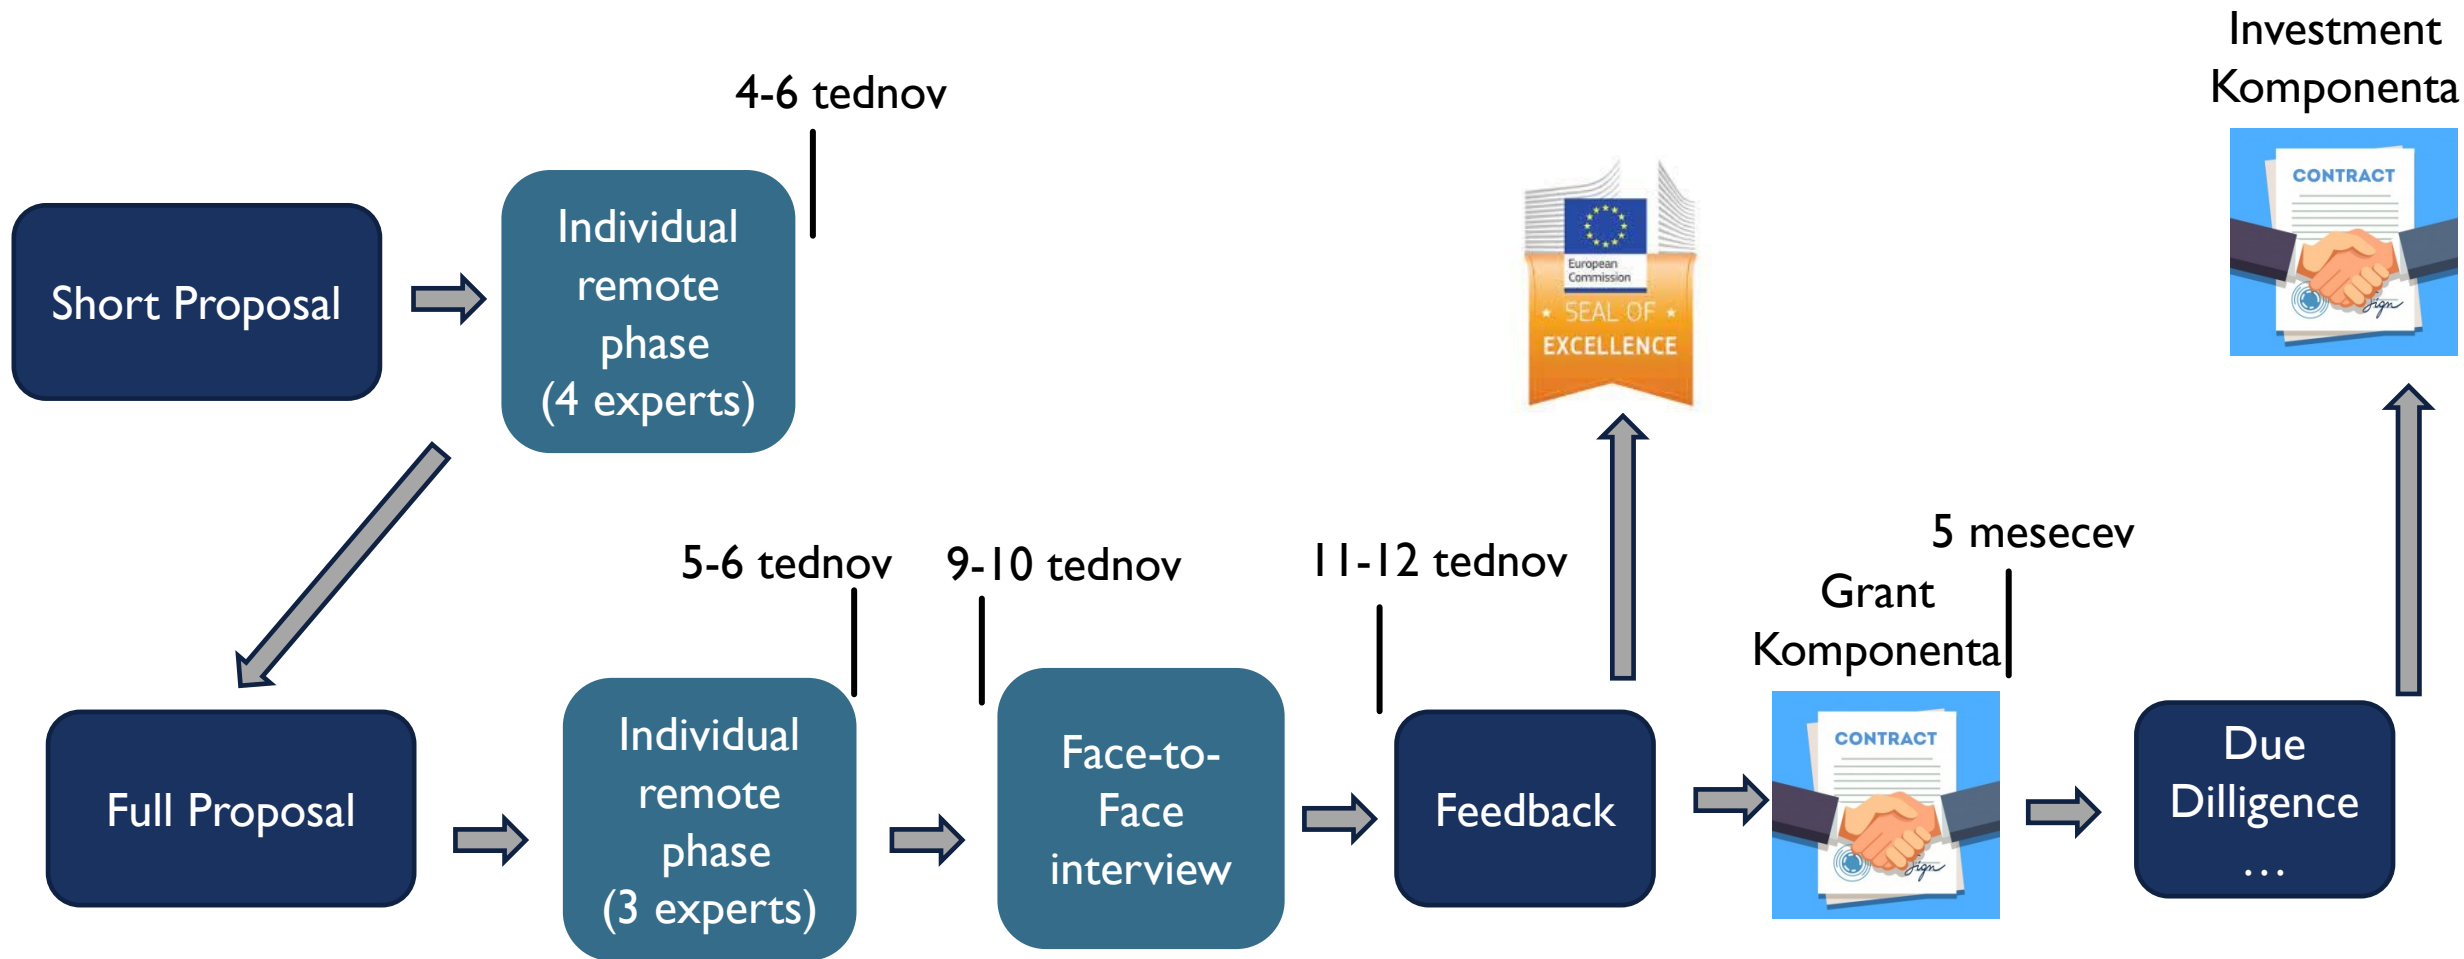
Investment Komponenta

4-6 tednov

Short Proposal

Individual remote phase (4 experts)

CONTRACT

European Commission

SEAL OF EXCELLENCE

5 mesecev

Grant Komponenta

5-6 tednov

9-10 tednov

11-12 tednov

Full Proposal

Individual remote phase (3 experts)

Face-to-Face interview

Feedback

CONTRACT

Due Dilligence …